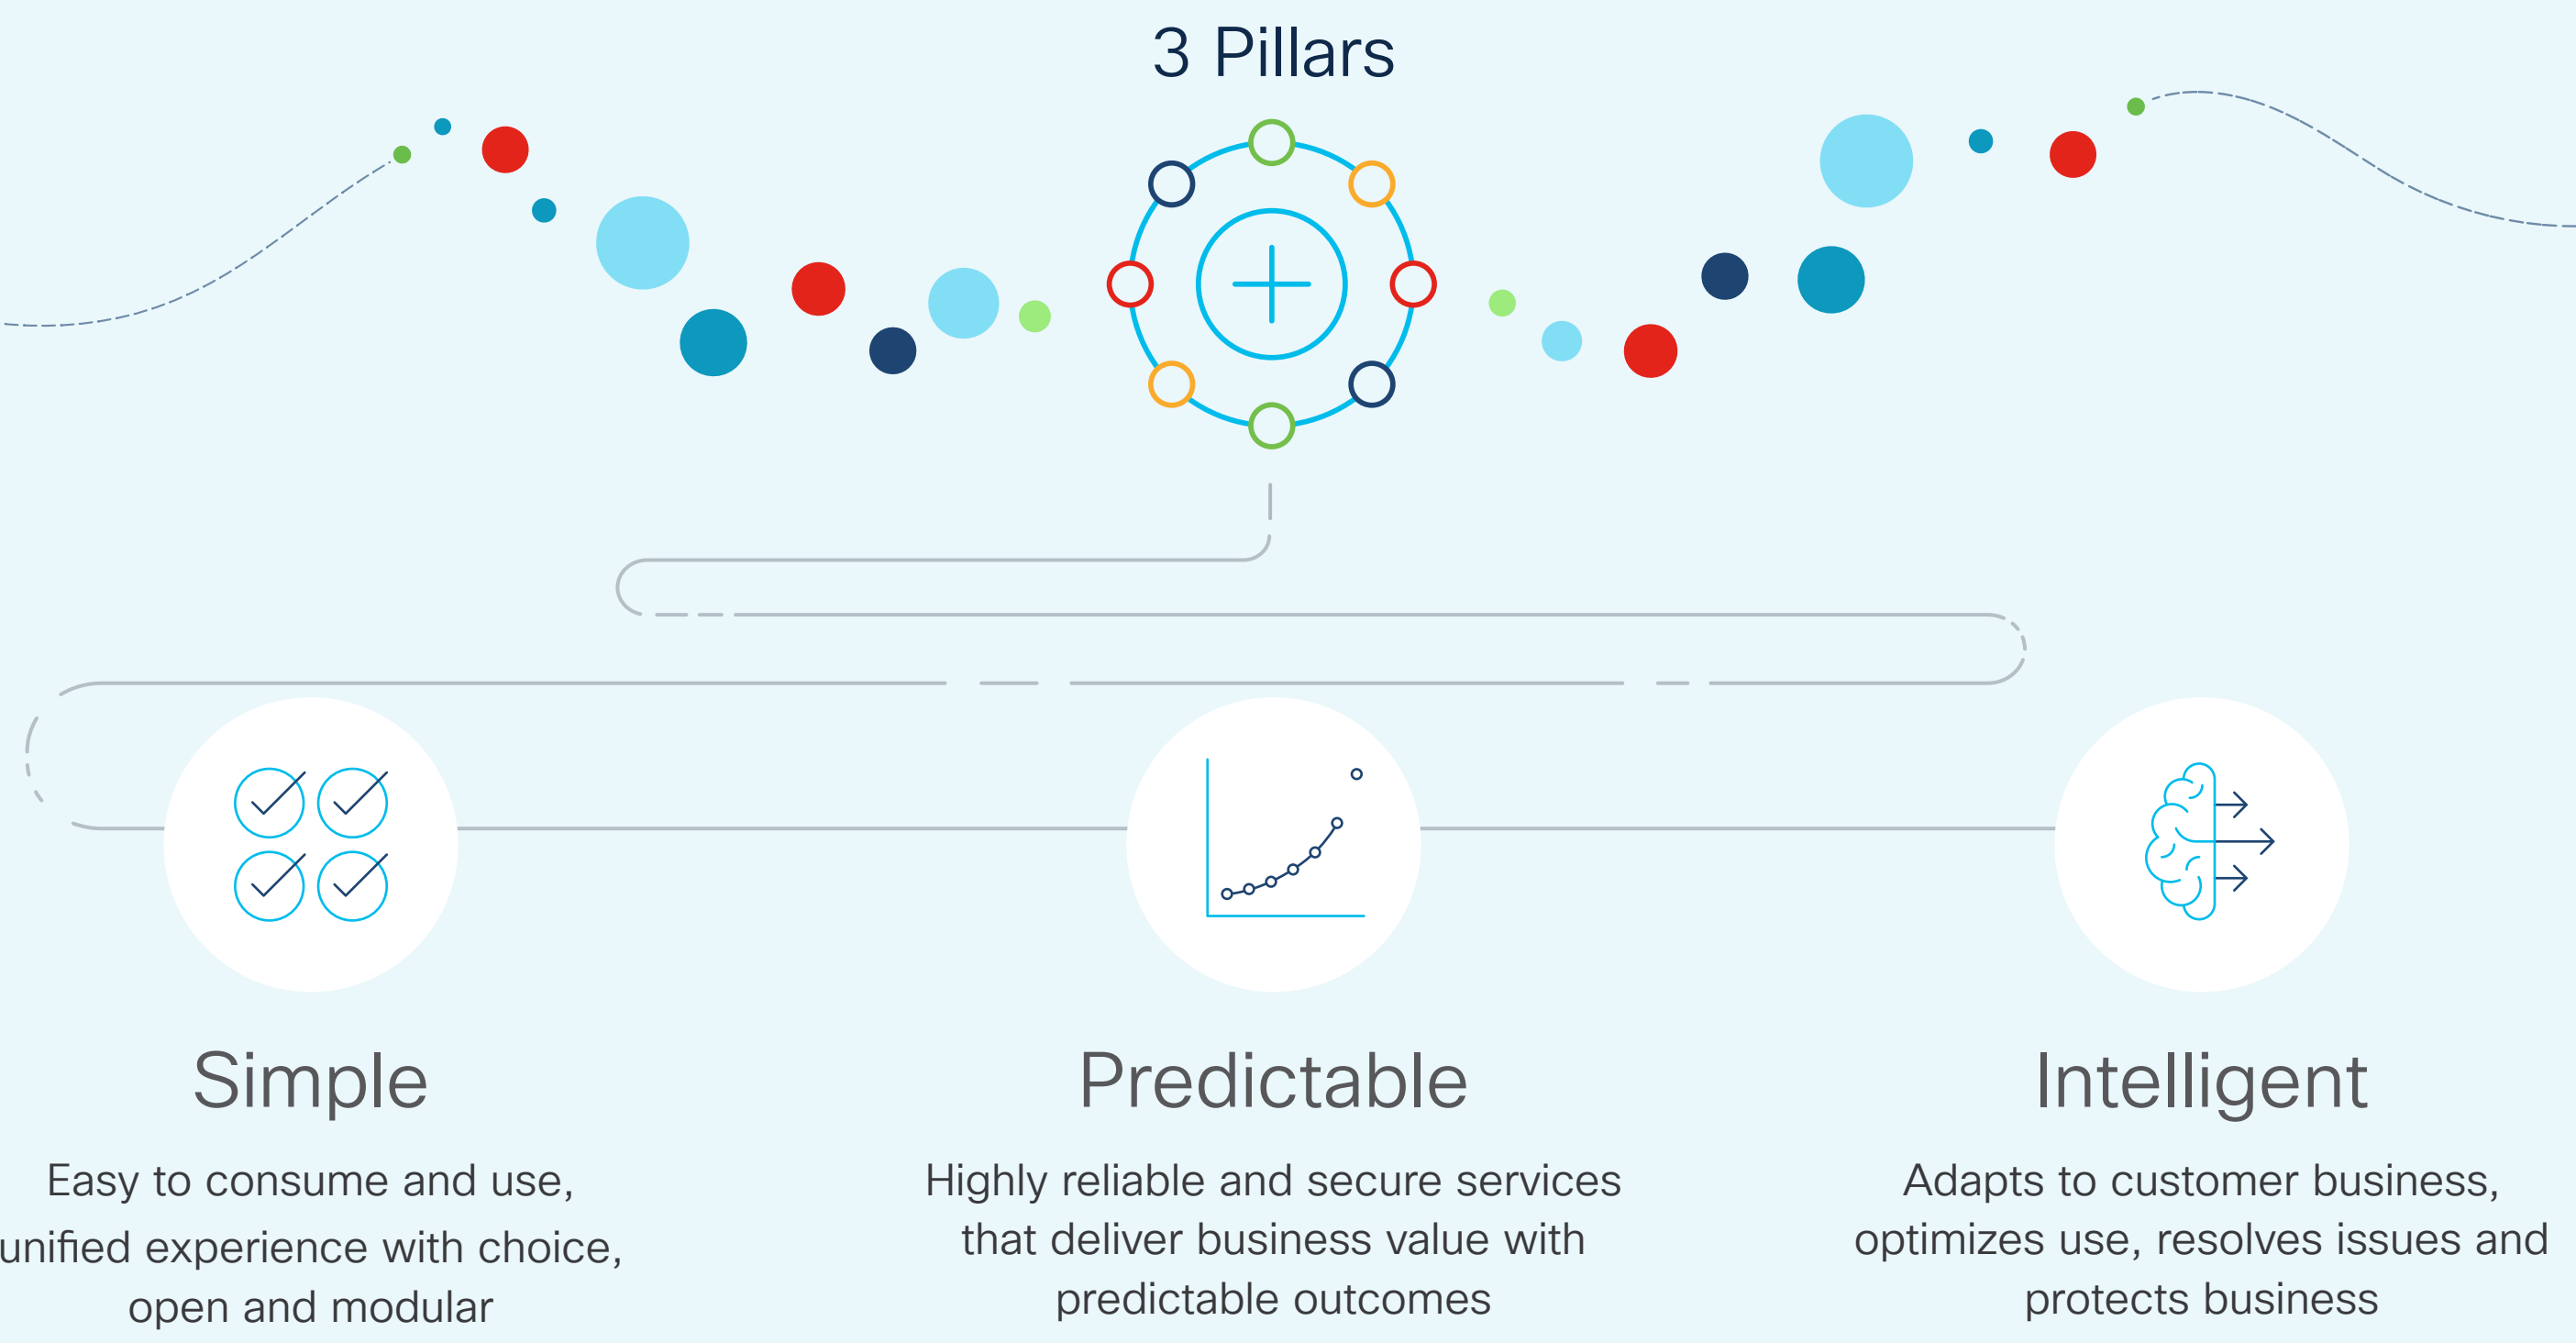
3 Pillars

Simple

Easy to consume and use, unified experience with choice, open and modular

Predictable

Highly reliable and secure services that deliver business value with predictable outcomes

Intelligent

Adapts to customer business, optimizes use, resolves issues and protects business